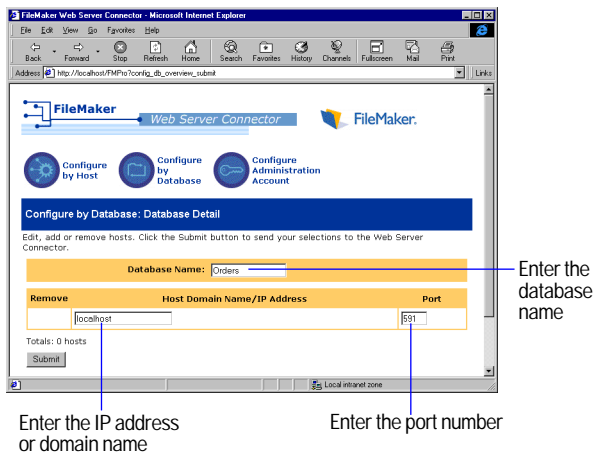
FileMaker Web Server Connector - Microsoft Internet Explorer

File Edit View Go Favorites Help

Back Forward Stop Refresh Home Search Favorites History Channels Fullscreen Mail Print

Address http://localhost/FMPro?config_db_overview_submit

Links

FileMaker Web Server Connector

FileMaker.

Configure by Host

Configure by Database

Configure Administration Account

Configure by Database: Database Detail

Edit, add or remove hosts. Click the Submit button to send your selections to the Web Server Connector.

Database Name: Orders

| Remove | Host Domain Name/IP Address | Port |
|---|---|---|
| | localhost | 591 |

Totals: 0 hosts

Submit

Local intranet zone

Enter the database name

Enter the IP address or domain name

Enter the port number